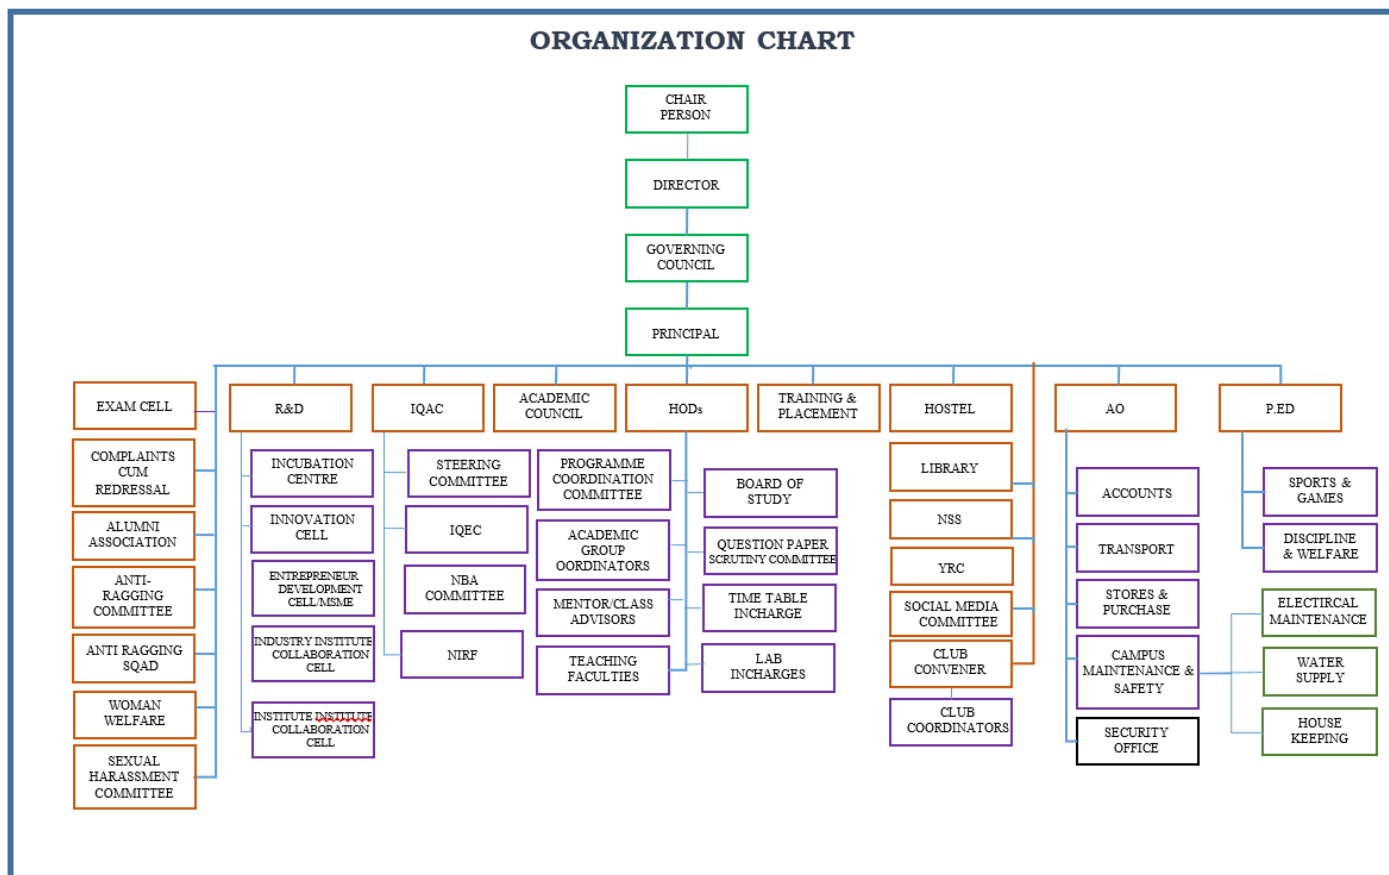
ORGANIZATION CHART

CHAIR PERSON

DIRECTOR

GOVERNING COUNCIL

PRINCIPAL

EXAM CELL

COMPLAINTS CUM REDRESSAL

ALUMNI ASSOCIATION

ANTI-RAGGING COMMITTEE

ANTI RAGGING SQAD

WOMAN WELFARE

SEXUAL HARASSMENT COMMITTEE

R&D

INCUBATION CENTRE

INNOVATION CELL

ENTREPRENEUR DEVELOPMENT CELL/MSME

INDUSTRY INSTITUTE COLLABORATION CELL

INSTITUTE INSTITUTE COLLABORATION CELL

IQAC

STEERING COMMITTEE

IQEC

NBA COMMITTEE

NIRF

ACADEMIC COUNCIL

PROGRAMME COORDINATION COMMITTEE

ACADEMIC GROUP OORDINATORS

MENTOR/CLASS ADVISORS

TEACHING FACULTIES

HODs

BOARD OF STUDY

QUESTION PAPER SCRUTINY COMMITTEE

TIME TABLE INCHARGE

LAB INCHARGES

TRAINING & PLACEMENT

HOSTEL

LIBRARY

NSS

YRC

SOCIAL MEDIA COMMITTEE

CLUB CONVENER

CLUB COORDINATORS

AO

ACCOUNTS

TRANSPORT

STORES & PURCHASE

CAMPUS MAINTENANCE & SAFETY

SECURITY OFFICE

P.ED

SPORTS & GAMES

DISCIPLINE & WELFARE

ELECTIRCAL MAINTENANCE

WATER SUPPLY

HOUSE KEEPING